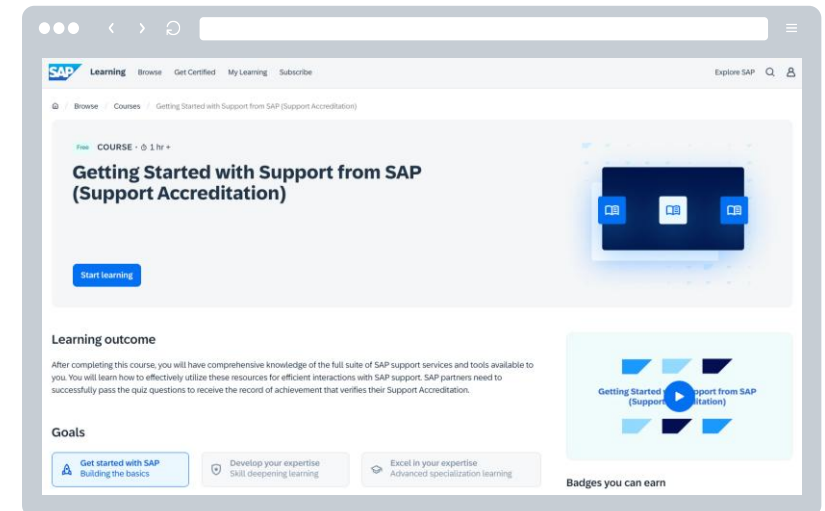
SAP Learning Browse Get Certified My Learning Subscribe

Explore SAP

Browse / Courses / Getting Started with Support from SAP (Support Accreditation)

Free COURSE · 1 hr +

Getting Started with Support from SAP (Support Accreditation)

Start learning

Learning outcome

After completing this course, you will have comprehensive knowledge of the full suite of SAP support services and tools available to you. You will learn how to effectively utilize these resources for efficient interactions with SAP support. SAP partners need to successfully pass the quiz questions to receive the record of achievement that verifies their Support Accreditation.

Getting Started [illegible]pport from SAP (Support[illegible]itation)

Goals

Get started with SAP
Building the basics

Develop your expertise
Skill deepening learning

Excel in your expertise
Advanced specialization learning

Badges you can earn